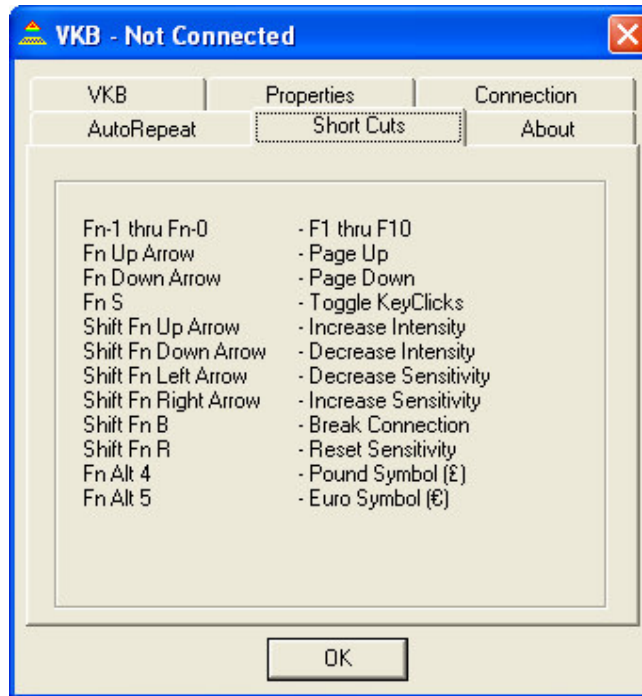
VKB - Not Connected

VKB
Properties
Connection
AutoRepeat
Short Cuts
About

Fn-1 thru Fn-0 - F1 thru F10
Fn Up Arrow - Page Up
Fn Down Arrow - Page Down
Fn S - Toggle KeyClicks
Shift Fn Up Arrow - Increase Intensity
Shift Fn Down Arrow - Decrease Intensity
Shift Fn Left Arrow - Decrease Sensitivity
Shift Fn Right Arrow - Increase Sensitivity
Shift Fn B - Break Connection
Shift Fn R - Reset Sensitivity
Fn Alt 4 - Pound Symbol (£)
Fn Alt 5 - Euro Symbol (€)

OK